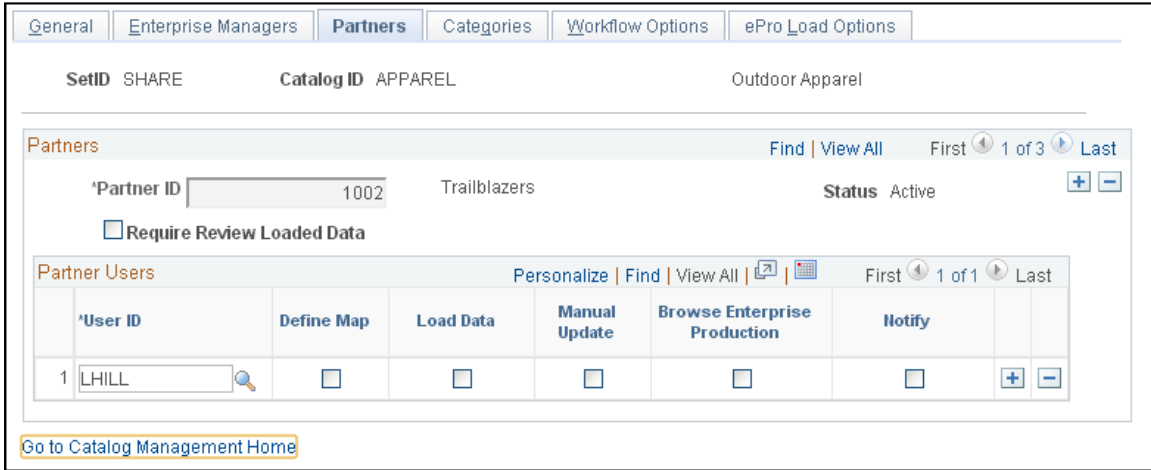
General | Enterprise Managers | Partners | Categories | Workflow Options | ePro Load Options

SetID SHARE Catalog ID APPAREL Outdoor Apparel

Partners Find | View All First 1 of 3 Last

*Partner ID 1002 Trailblazers Status Active

Require Review Loaded Data

Partner Users Personalize | Find | View All | | First 1 of 1 Last

| | *User ID | Define Map | Load Data | Manual Update | Browse Enterprise Production | Notify | | |
|---|---|---|---|---|---|---|---|---|
| 1 | LHILL | | | | | | + | − |

Go to Catalog Management Home